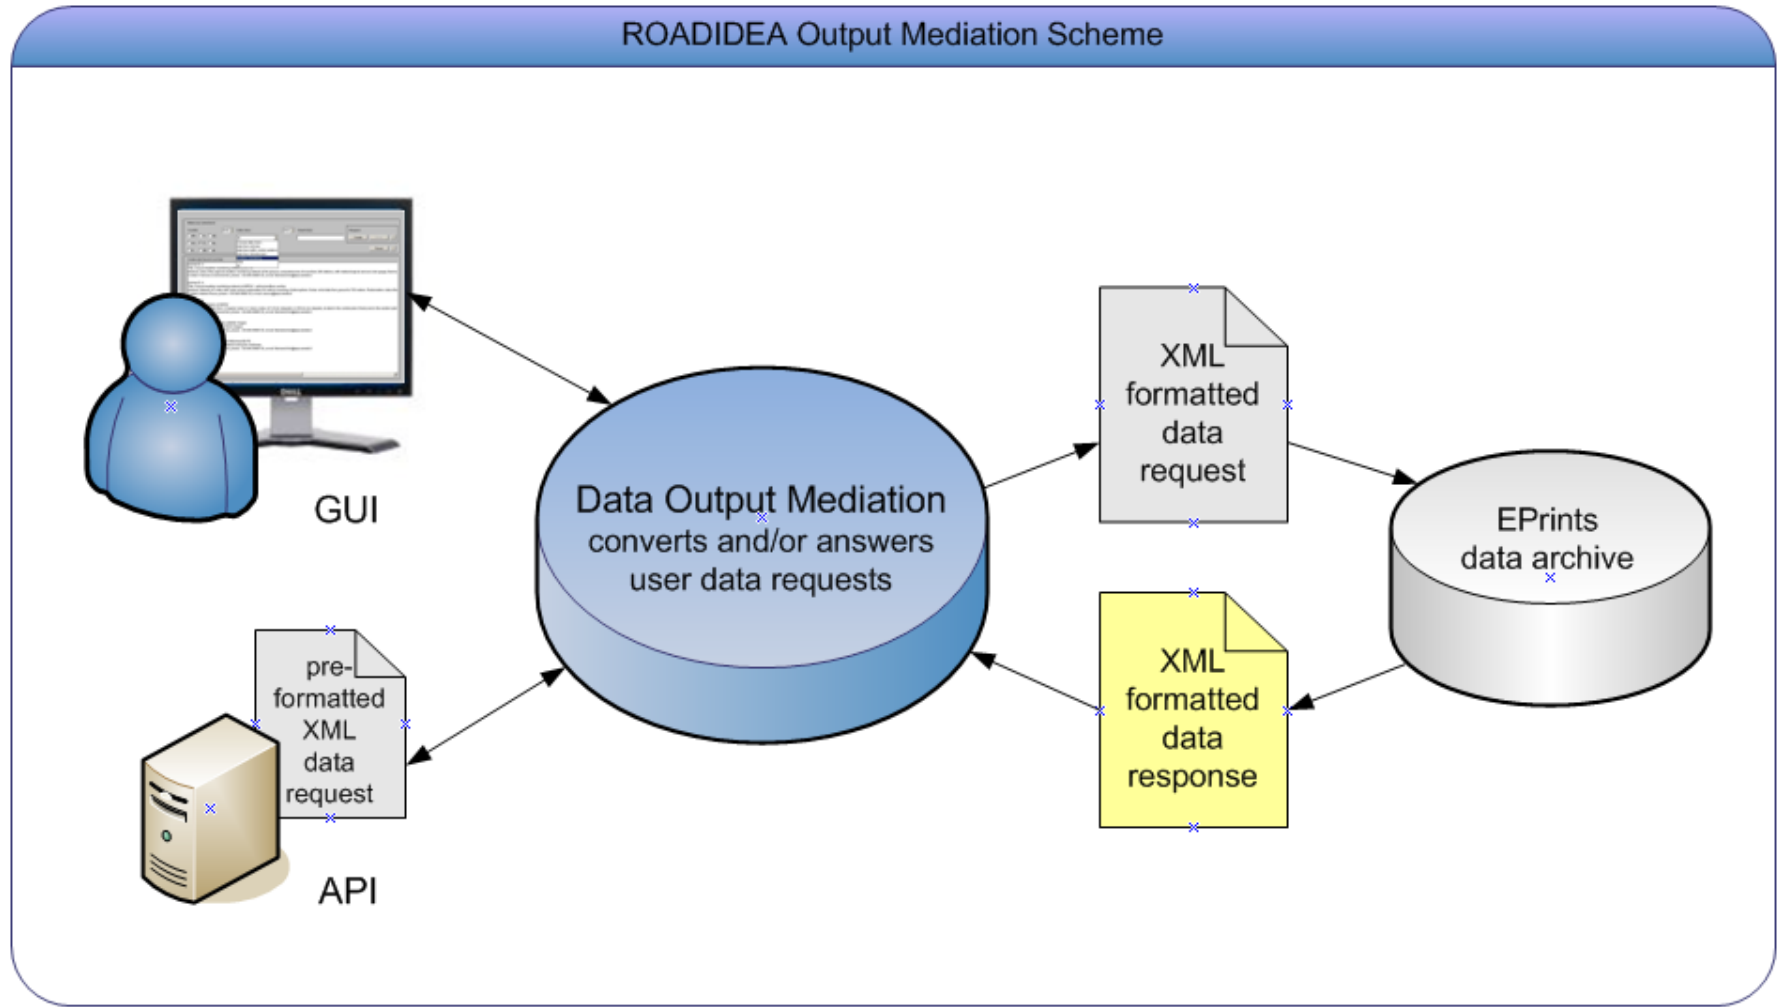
ROADIDEA Output Mediation Scheme

GUI

pre-formatted XML data request

API

Data Output Mediation
converts and/or answers user data requests

XML formatted data request

XML formatted data response

EPrints data archive